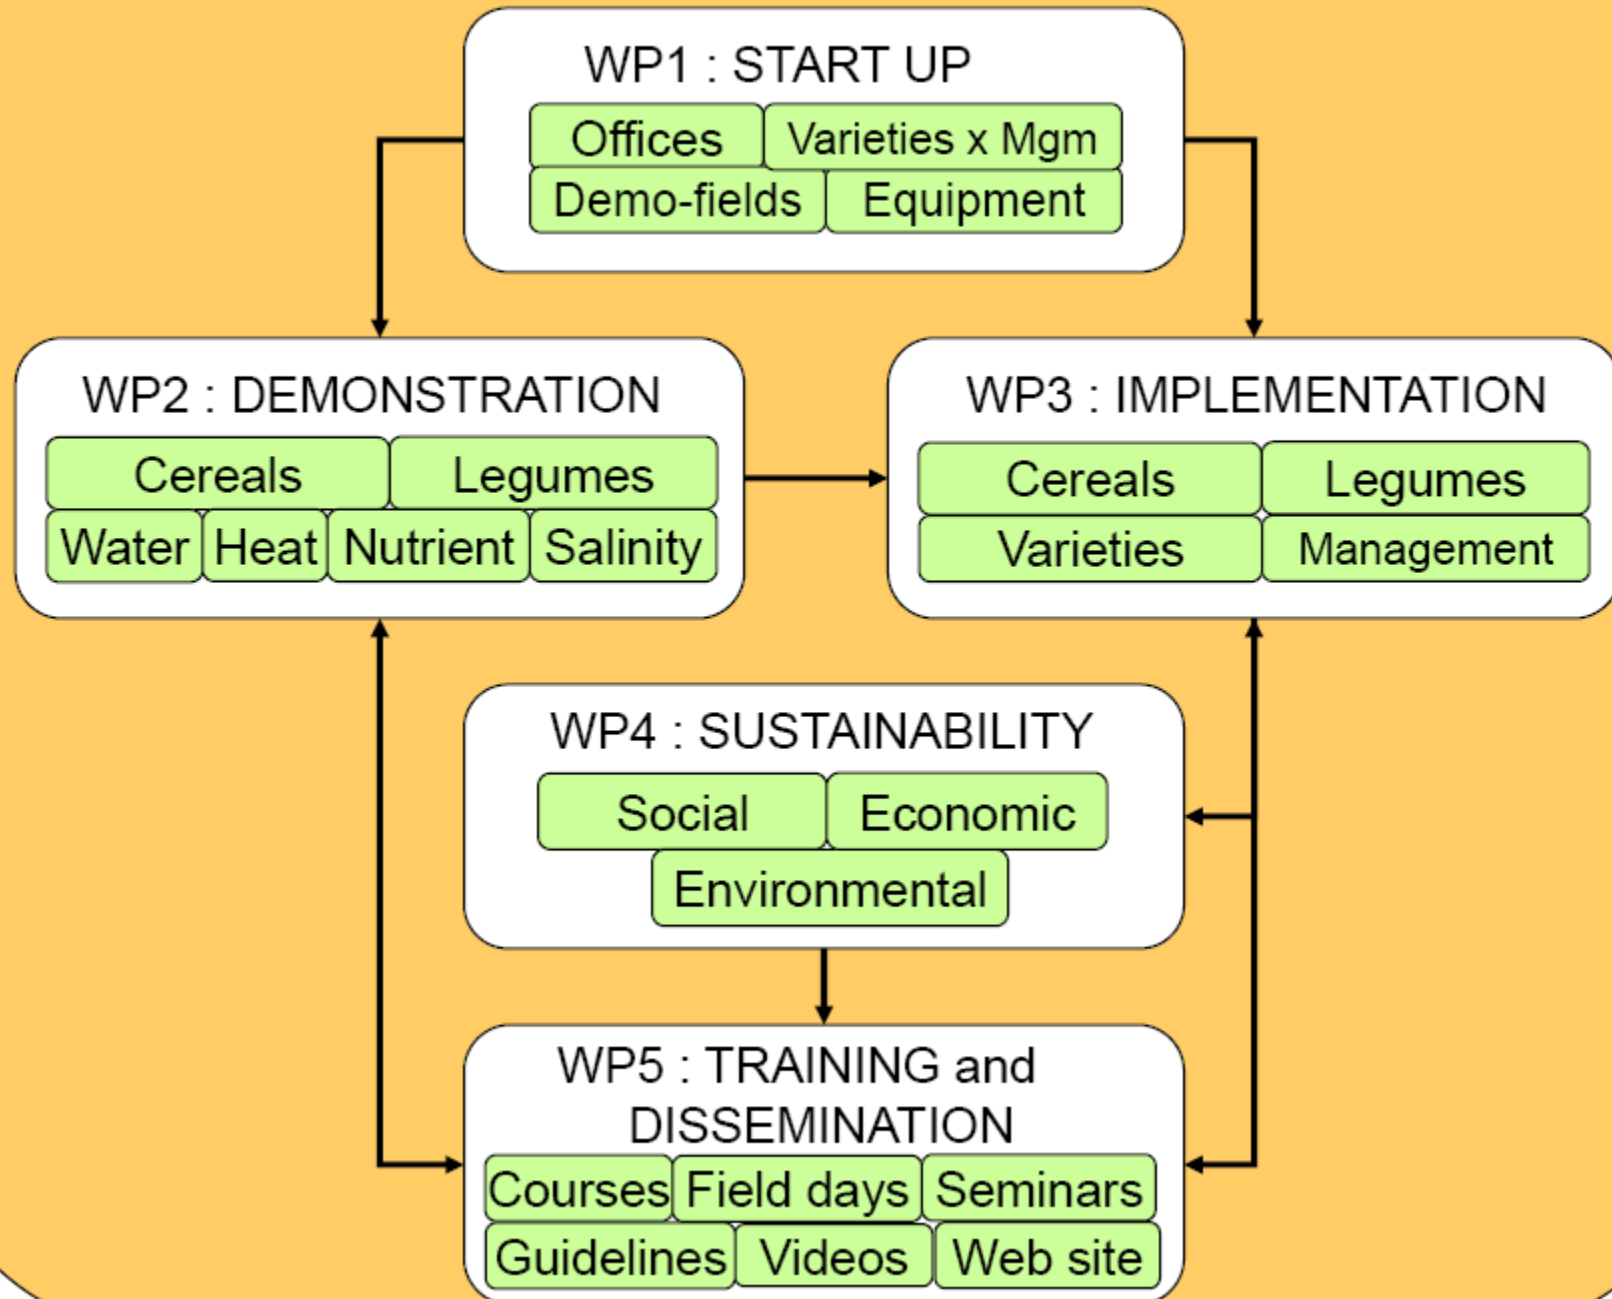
WP1 : START UP
Offices
Varieties x Mgm
Demo-fields
Equipment

WP2 : DEMONSTRATION
Cereals
Legumes
Water
Heat
Nutrient
Salinity

WP3 : IMPLEMENTATION
Cereals
Legumes
Varieties
Management

WP4 : SUSTAINABILITY
Social
Economic
Environmental

WP5 : TRAINING and DISSEMINATION
Courses
Field days
Seminars
Guidelines
Videos
Web site